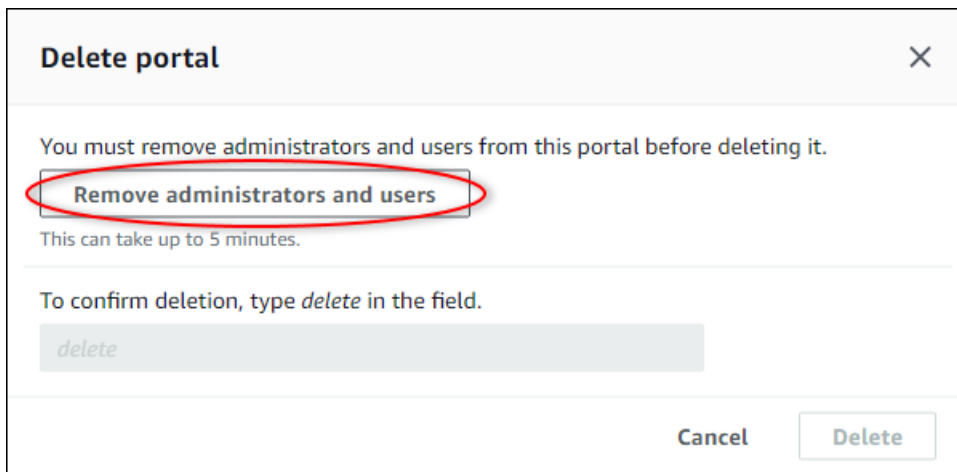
Delete portal

×

You must remove administrators and users from this portal before deleting it.

Remove administrators and users

This can take up to 5 minutes.

To confirm deletion, type *delete* in the field.

delete

Cancel

Delete